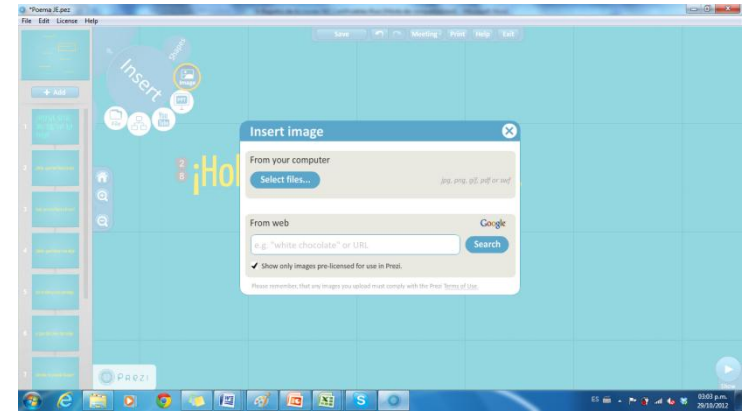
*Poema JE.pez
File Edit License Help

+ Add

Save Meeting Print Help Exit

Insert
Shapes
Image
File
You Tube

¡Hol

Insert image

From your computer
Select files...
jpg, png, gif, pdf or swf

From web
Google
e.g. "white chocolate" or URL
Search
✔ Show only images pre-licensed for use in Prezi.

Please remember, that any images you upload must comply with the Prezi Terms of Use.

Prezi

ES
03:03 p.m.
29/10/2012